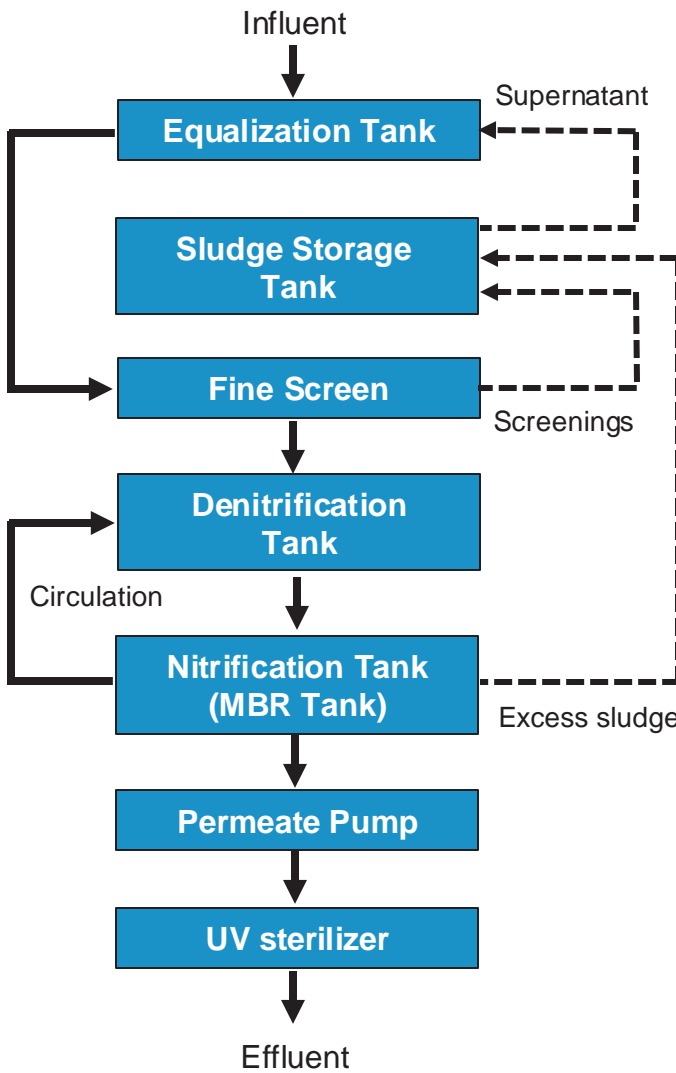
Influent

Supernatant

Equalization Tank

Sludge Storage Tank

Fine Screen

Screenings

Denitrification Tank

Circulation

Nitrification Tank (MBR Tank)

Excess sludge

Permeate Pump

UV sterilizer

Effluent